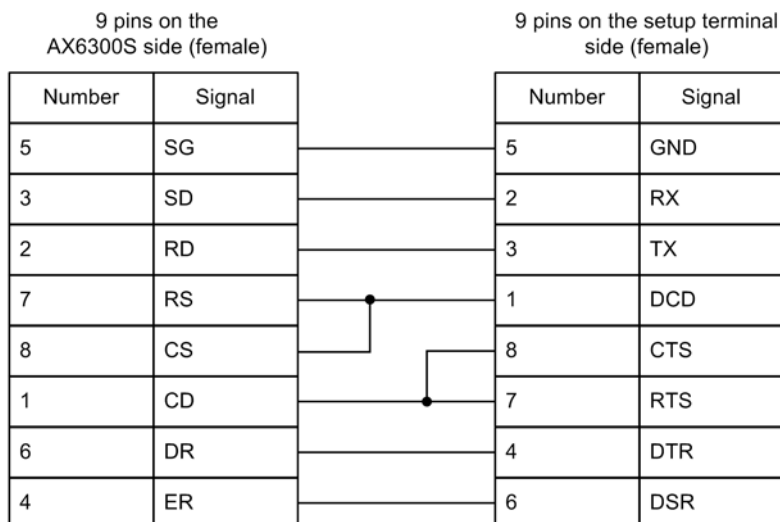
9 pins on the AX6300S side (female)

| Number | Signal |
|---|---|
| 5 | SG |
| 3 | SD |
| 2 | RD |
| 7 | RS |
| 8 | CS |
| 1 | CD |
| 6 | DR |
| 4 | ER |

9 pins on the setup terminal side (female)

| Number | Signal |
|---|---|
| 5 | GND |
| 2 | RX |
| 3 | TX |
| 1 | DCD |
| 8 | CTS |
| 7 | RTS |
| 4 | DTR |
| 6 | DSR |